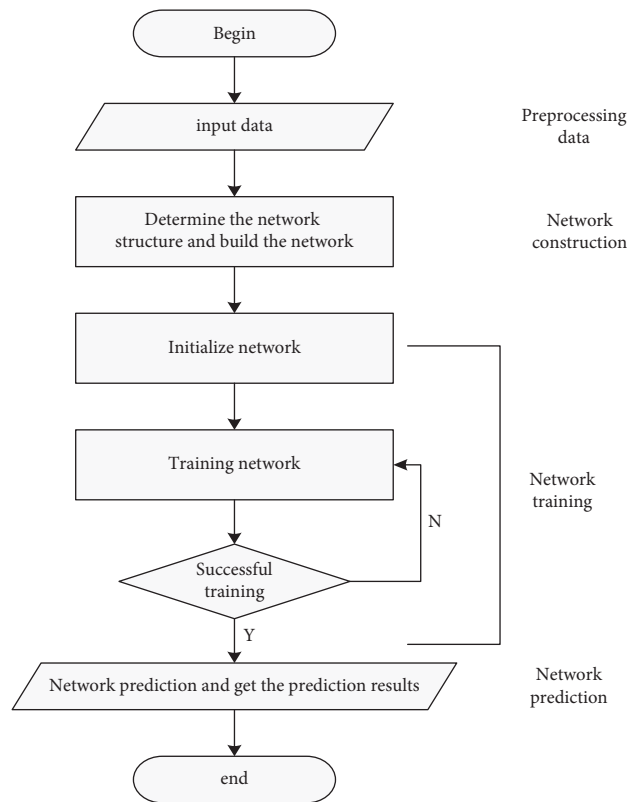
Begin

input data

Preprocessing data

Determine the network structure and build the network

Network construction

Initialize network

Training network

Network training

N

Successful training

Y

Network prediction and get the prediction results

Network prediction

end